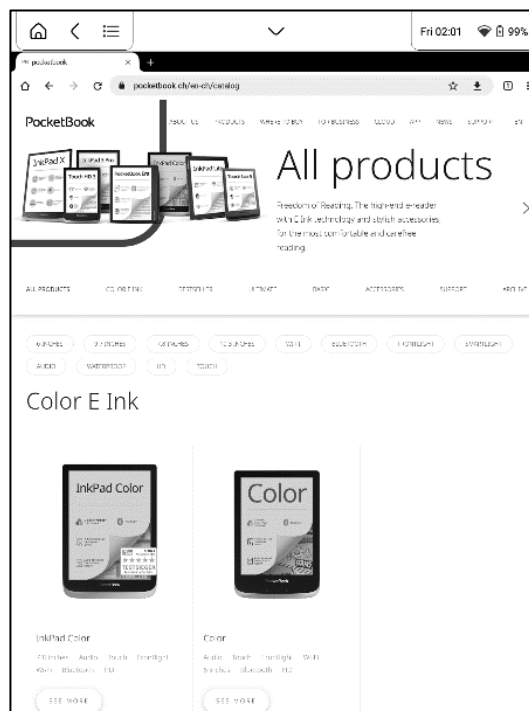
Fri 02:01 99%

pocketbook

pocketbook.ch/en-ch/catalog

PocketBook

ABOUT US PRODUCTS WHERE TO BUY FOR BUSINESS CLOUD APP NEWS SUPPORT EN

InkPad X

All products

Freedom of Reading. The high-end e-reader with E Ink technology and stylish accessories for the most comfortable and carefree reading.

ALL PRODUCTS COLOR E INK BESTSELLERS ULTIMATE BASIC ACCESSORIES SUPPORT ARCHIVE

6 INCHES 7.8 INCHES 10 INCHES 10.3 INCHES WI-FI BLUETOOTH FRONTLIGHT SMARTLIGHT AUDIO WATERPROOF 16 TOUCH

Color E Ink

InkPad Color

TESTSIEGER

Color

InkPad Color

E Ink Color Audio Touch Frontlight Wi-Fi Bluetooth 16G

SEE MORE

Color

Audio Touch Frontlight Wi-Fi SMARTlight Bluetooth 16G

SEE MORE